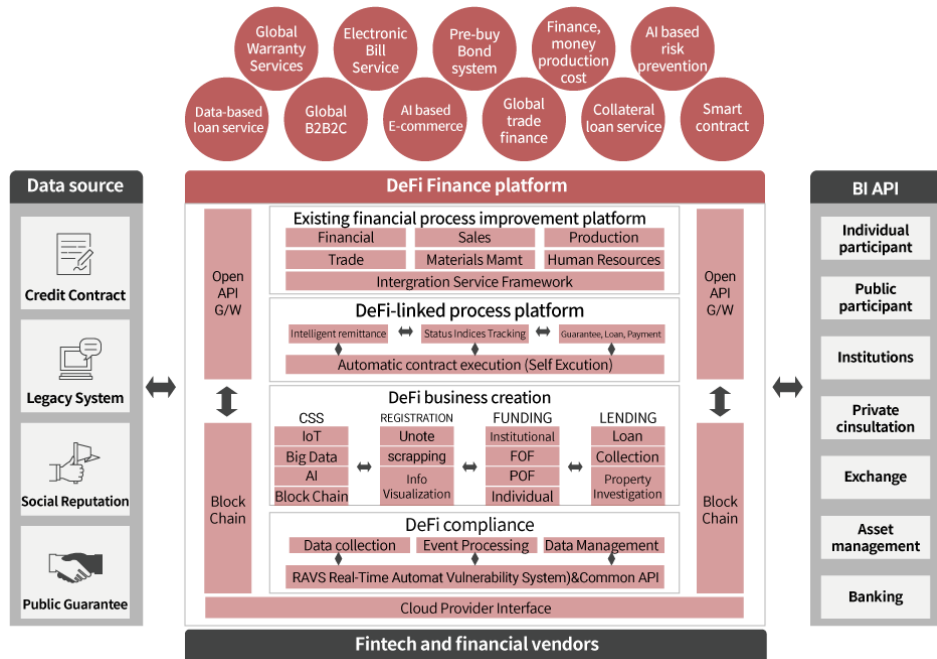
Global Warranty Services

Electronic Bill Service

Pre-buy Bond system

Finance, money production cost

AI based risk prevention

Data-based loan service

Global B2B2C

AI based E-commerce

Global trade finance

Collateral loan service

Smart contract

Data source

Credit Contract

Legacy System

Social Reputation

Public Guarantee

DeFi Finance platform

Open API G/W

Block Chain

Existing financial process improvement platform

| Financial | Sales | Production |
|---|---|---|
| Trade | Materials Mamt | Human Resources |

Intergration Service Framework

DeFi-linked process platform

Intelligent remittance

Status Indices Tracking

Guarantee, Loan, Payment

Automatic contract execution (Self Excution)

DeFi business creation

| CSS | REGISTRATION | FUNDING | LENDING |
|---|---|---|---|
| IoT | Unote | Institutional | Loan |
| Big Data | scrapping | FOF | Collection |
| AI | Info Visualization | POF | Property Investigation |
| Block Chain | | Individual | |

DeFi compliance

Data collection

Event Processing

Data Management

RAVS Real-Time Automat Vulnerability System)&Common API

Cloud Provider Interface

Open API G/W

Block Chain

BI API

Individual participant

Public participant

Institutions

Private cinsultation

Exchange

Asset management

Banking

Fintech and financial vendors